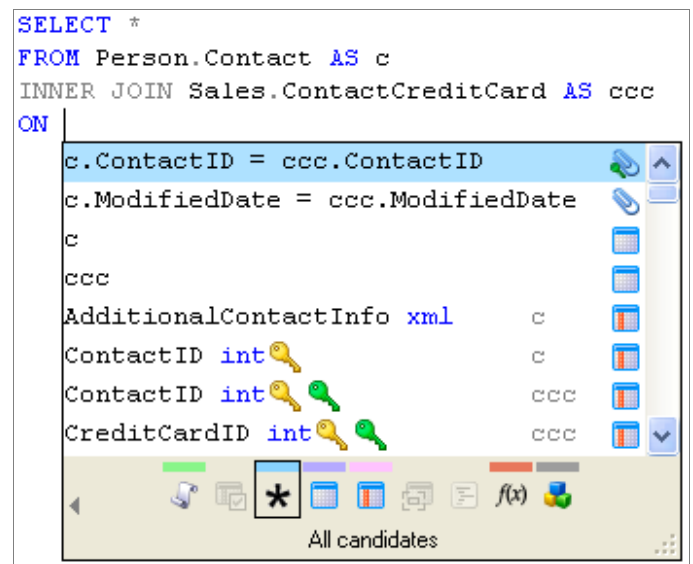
SELECT *
FROM Person.Contact AS c
INNER JOIN Sales.ContactCreditCard AS ccc
ON

c.ContactID = ccc.ContactID
c.ModifiedDate = ccc.ModifiedDate
c
ccc
AdditionalContactInfo xml c
ContactID int c
ContactID int ccc
CreditCardID int ccc

*
$f(x)$

All candidates